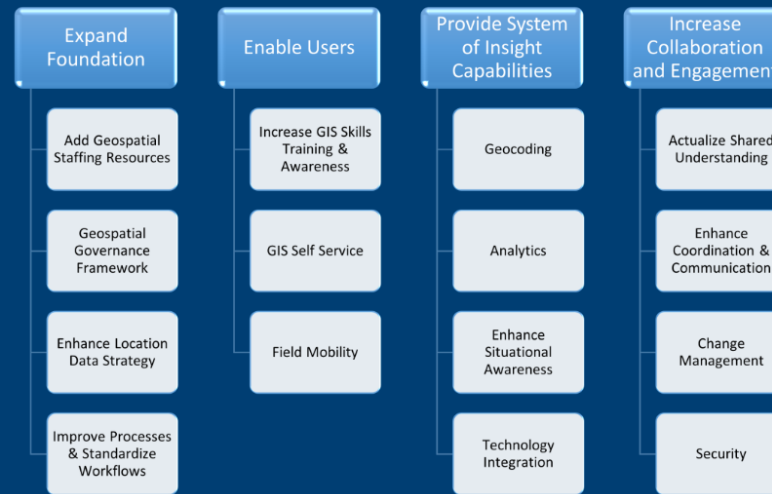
Expand Foundation

Add Geospatial Staffing Resources

Geospatial Governance Framework

Enhance Location Data Strategy

Improve Processes & Standardize Workflows

Enable Users

Increase GIS Skills Training & Awareness

GIS Self Service

Field Mobility

Provide System of Insight Capabilities

Geocoding

Analytics

Enhance Situational Awareness

Technology Integration

Increase Collaboration and Engagemen

Actualize Shared Understanding

Enhance Coordination & Communication

Change Management

Security